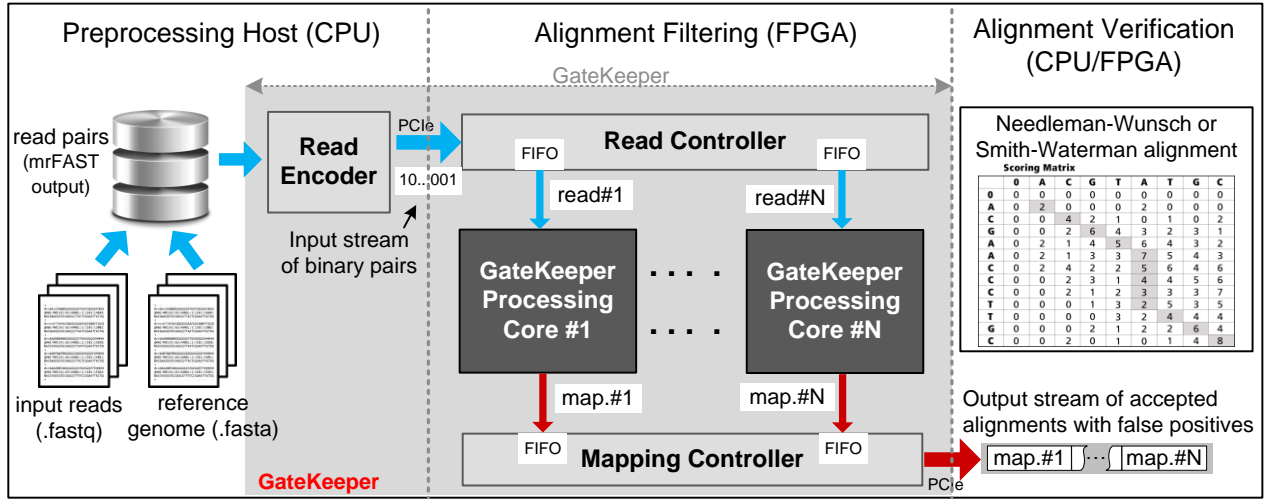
Preprocessing Host (CPU)

Alignment Filtering (FPGA)

Alignment Verification (CPU/FPGA)

GateKeeper

read pairs (mrFAST output)

input reads (.fastq)

reference genome (.fasta)

Read Encoder

PCIe

10...001

Input stream of binary pairs

Read Controller

FIFO

FIFO

read#1

read#N

GateKeeper Processing Core #1

. . . .

. . . .

GateKeeper Processing Core #N

map.#1

map.#N

FIFO

FIFO

Mapping Controller

GateKeeper

PCIe

Needleman-Wunsch or Smith-Waterman alignment

Scoring Matrix

| | | 0 | A | C | G | T | A | T | G | C |
|---|---|---|---|---|---|---|---|---|---|---|
| | 0 | 0 | 0 | 0 | 0 | 0 | 0 | 0 | 0 | 0 |
| A | 0 | 2 | 0 | 0 | 0 | 2 | 0 | 0 | 0 | 0 |
| C | 0 | 0 | 4 | 2 | 1 | 0 | 1 | 0 | 2 | |
| G | 0 | 0 | 2 | 6 | 4 | 3 | 2 | 3 | 1 | |
| A | 0 | 2 | 1 | 4 | 5 | 6 | 4 | 3 | 2 | |
| A | 0 | 2 | 1 | 3 | 3 | 7 | 5 | 4 | 3 | |
| C | 0 | 2 | 4 | 2 | 2 | 5 | 6 | 4 | 6 | |
| C | 0 | 0 | 2 | 3 | 1 | 4 | 4 | 5 | 6 | |
| C | 0 | 0 | 2 | 1 | 2 | 3 | 3 | 3 | 7 | |
| T | 0 | 0 | 0 | 1 | 3 | 2 | 5 | 3 | 5 | |
| T | 0 | 0 | 0 | 0 | 3 | 2 | 4 | 4 | 4 | |
| G | 0 | 0 | 0 | 2 | 1 | 2 | 2 | 6 | 4 | |
| C | 0 | 0 | 2 | 0 | 1 | 0 | 1 | 4 | 8 | |

Output stream of accepted alignments with false positives

map.#1 ... map.#N